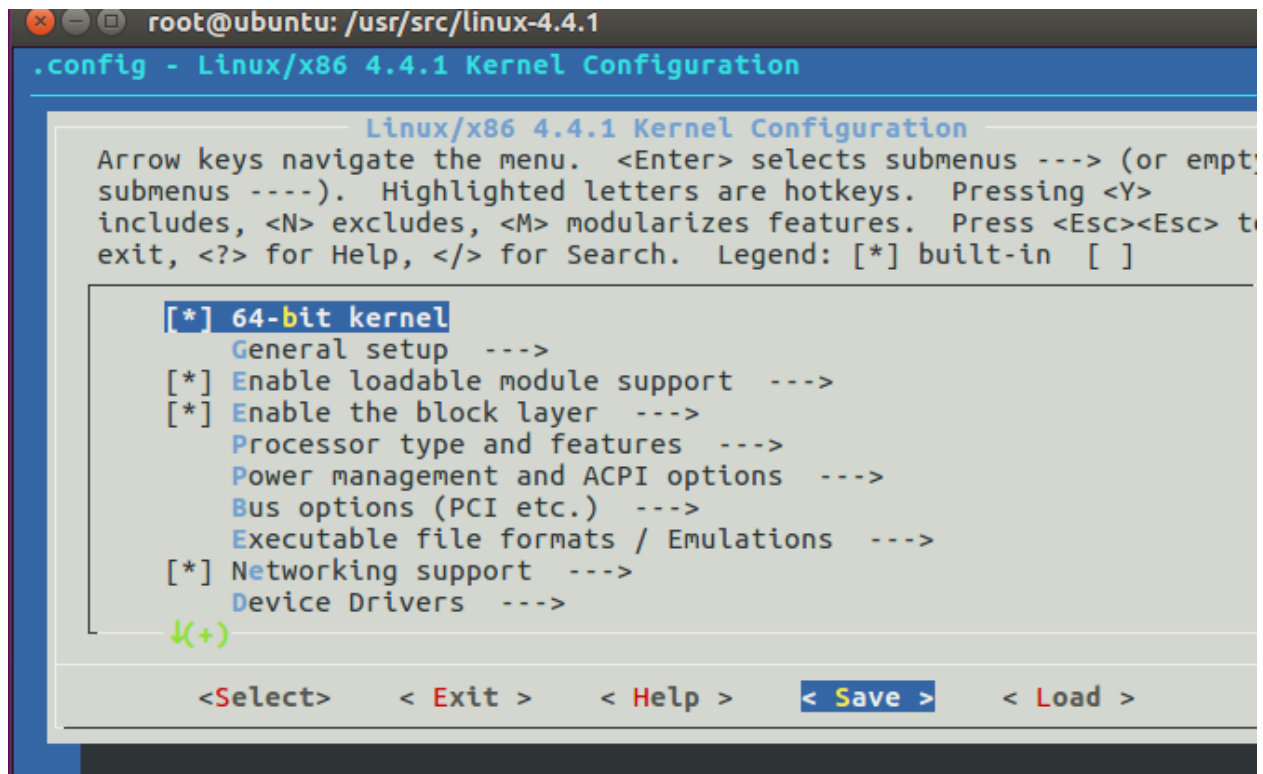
root@ubuntu: /usr/src/linux-4.4.1

.config - Linux/x86 4.4.1 Kernel Configuration

Linux/x86 4.4.1 Kernel Configuration

Arrow keys navigate the menu. <Enter> selects submenus ---> (or empty submenus ----). Highlighted letters are hotkeys. Pressing <Y> includes, <N> excludes, <M> modularizes features. Press <Esc><Esc> to exit, <?> for Help, </> for Search. Legend: [*] built-in [ ]

[*] 64-bit kernel
General setup --->
[*] Enable loadable module support --->
[*] Enable the block layer --->
Processor type and features --->
Power management and ACPI options --->
Bus options (PCI etc.) --->
Executable file formats / Emulations --->
[*] Networking support --->
Device Drivers --->
↓(+)

<Select> < Exit > < Help > < Save > < Load >